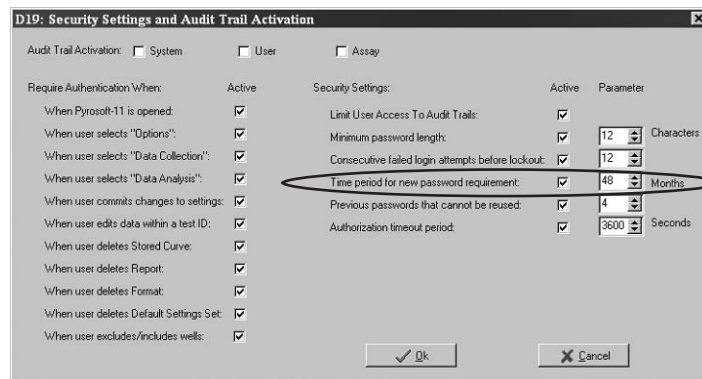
D19: Security Settings and Audit Trail Activation

Audit Trail Activation: System User Assay

Require Authentication When: Active

When Pyrosoft-11 is opened:
When user selects "Options":
When user selects "Data Collection":
When user selects "Data Analysis":
When user commits changes to settings:
When user edits data within a test ID:
When user deletes Stored Curve:
When user deletes Report:
When user deletes Format:
When user deletes Default Settings Set:
When user excludes/includes wells:

Security Settings: Active Parameter

Limit User Access To Audit Trails:
Minimum password length: 12 Characters
Consecutive failed login attempts before lockout: 12
Time period for new password requirement: 48 Months
Previous passwords that cannot be reused: 4
Authorization timeout period: 3600 Seconds

Ok Cancel